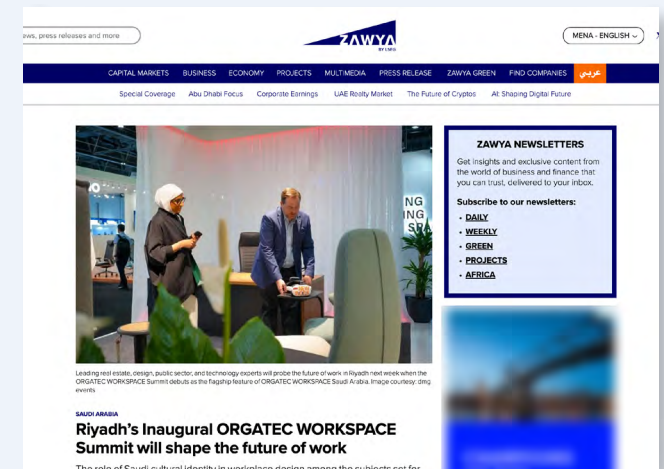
ews, press releases and more

ZAWYA BY LSEG

MENA - ENGLISH

CAPITAL MARKETS BUSINESS ECONOMY PROJECTS MULTIMEDIA PRESS RELEASE ZAWYA GREEN FIND COMPANIES عربي

Special Coverage Abu Dhabi Focus Corporate Earnings UAE Realty Market The Future of Cryptos AI: Shaping Digital Future

NG
ING
SA

ZAWYA NEWSLETTERS

Get insights and exclusive content from the world of business and finance that you can trust, delivered to your inbox.

Subscribe to our newsletters:

- DAILY
- WEEKLY
- GREEN
- PROJECTS
- AFRICA

Leading real estate, design, public sector, and technology experts will probe the future of work in Riyadh next week when the ORGATEC WORKSPACE Summit debuts as the flagship feature of ORGATEC WORKSPACE Saudi Arabia. Image courtesy: dmg events

SAUDI ARABIA

Riyadh's Inaugural ORGATEC WORKSPACE Summit will shape the future of work

The role of Saudi cultural identity in workplace design among the subjects set for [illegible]